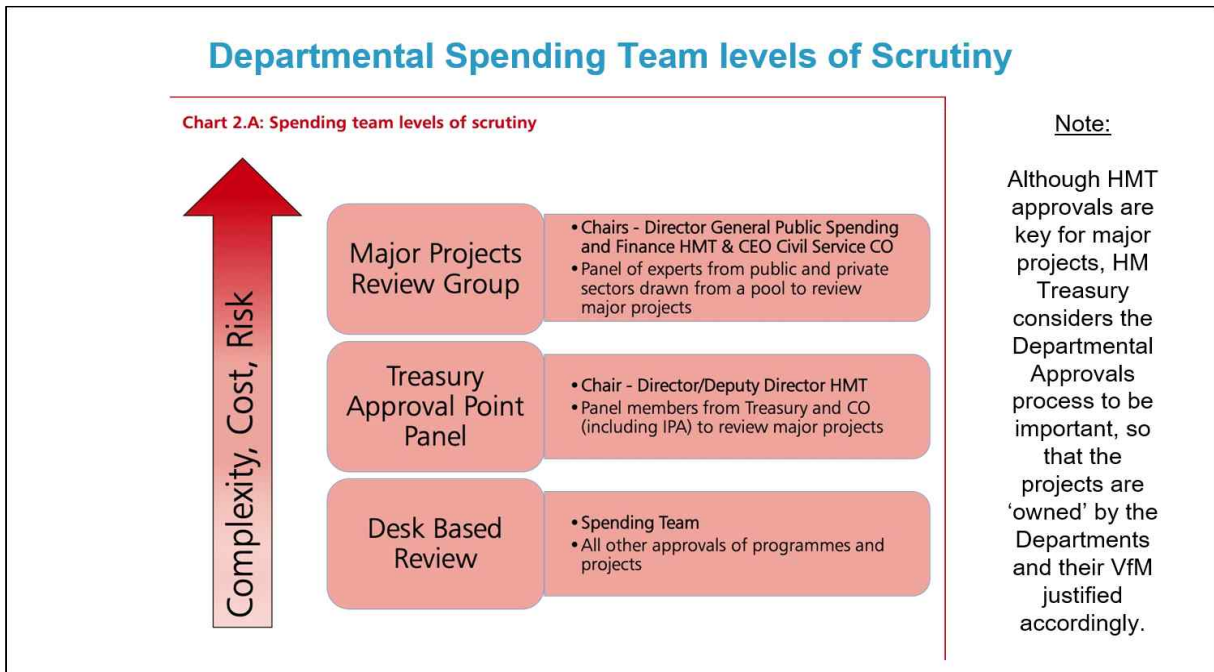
Departmental Spending Team levels of Scrutiny

Chart 2.A: Spending team levels of scrutiny

Complexity, Cost, Risk

Major Projects Review Group

• Chairs - Director General Public Spending and Finance HMT & CEO Civil Service CO
• Panel of experts from public and private sectors drawn from a pool to review major projects

Treasury Approval Point Panel

• Chair - Director/Deputy Director HMT
• Panel members from Treasury and CO (including IPA) to review major projects

Desk Based Review

• Spending Team
• All other approvals of programmes and projects

Note:

Although HMT approvals are key for major projects, HM Treasury considers the Departmental Approvals process to be important, so that the projects are 'owned' by the Departments and their VfM justified accordingly.